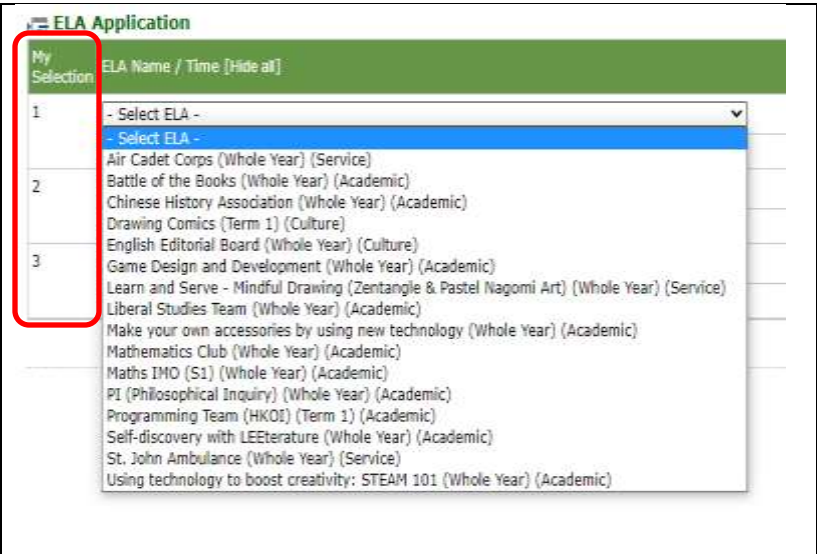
ELA Application

| My Selection | ELA Name / Time [Hide all] |
|---|---|
| 1 | - Select ELA - |
| 2 | |
| 3 | |

- Select ELA -
Air Cadet Corps (Whole Year) (Service)
Battle of the Books (Whole Year) (Academic)
Chinese History Association (Whole Year) (Academic)
Drawing Comics (Term 1) (Culture)
English Editorial Board (Whole Year) (Culture)
Game Design and Development (Whole Year) (Academic)
Learn and Serve - Mindful Drawing (Zentangle & Pastel Nagomi Art) (Whole Year) (Service)
Liberal Studies Team (Whole Year) (Academic)
Make your own accessories by using new technology (Whole Year) (Academic)
Mathematics Club (Whole Year) (Academic)
Maths IMO (S1) (Whole Year) (Academic)
PI (Philosophical Inquiry) (Whole Year) (Academic)
Programming Team (HKOI) (Term 1) (Academic)
Self-discovery with LEEterature (Whole Year) (Academic)
St. John Ambulance (Whole Year) (Service)
Using technology to boost creativity: STEAM 101 (Whole Year) (Academic)